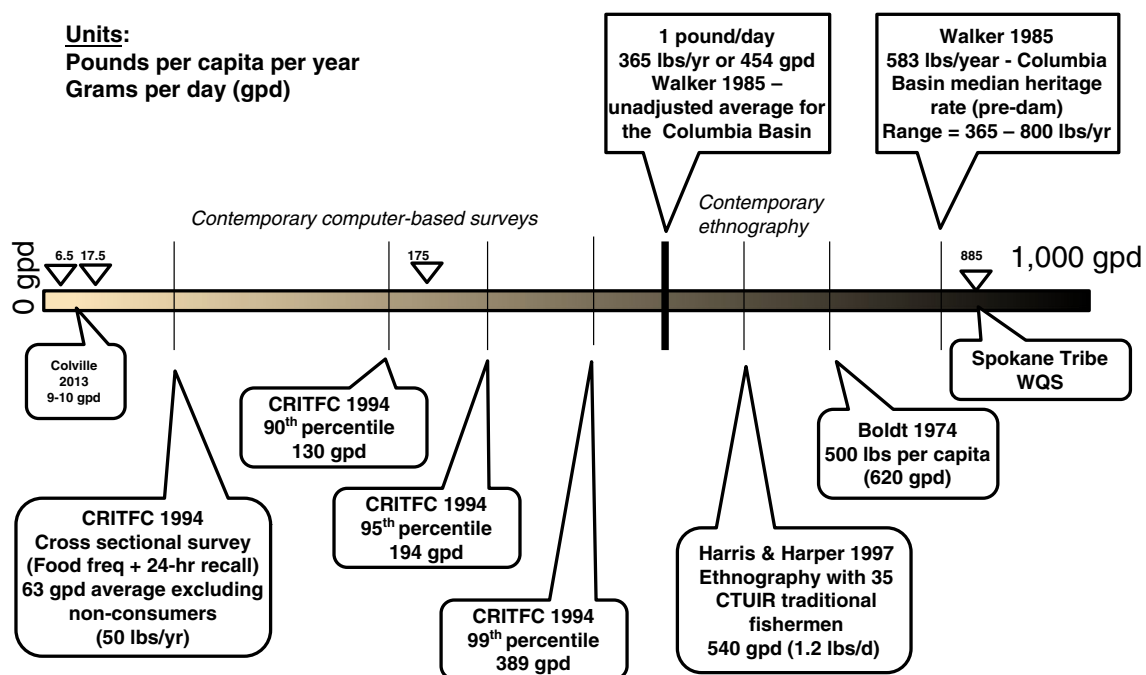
Units:
Pounds per capita per year
Grams per day (gpd)

1 pound/day
365 lbs/yr or 454 gpd
Walker 1985 – unadjusted average for the Columbia Basin

Walker 1985
583 lbs/year - Columbia Basin median heritage rate (pre-dam)
Range = 365 – 800 lbs/yr

Contemporary computer-based surveys

Contemporary ethnography

0 gpd

6.5

17.5

175

885

1,000 gpd

Colville 2013 9-10 gpd

CRITFC 1994
$90^{th}$ percentile
130 gpd

CRITFC 1994
$95^{th}$ percentile
194 gpd

CRITFC 1994
$99^{th}$ percentile
389 gpd

CRITFC 1994
Cross sectional survey (Food freq + 24-hr recall)
63 gpd average excluding non-consumers
(50 lbs/yr)

Boldt 1974
500 lbs per capita
(620 gpd)

Spokane Tribe WQS

Harris & Harper 1997
Ethnography with 35 CTUIR traditional fishermen
540 gpd (1.2 lbs/d)